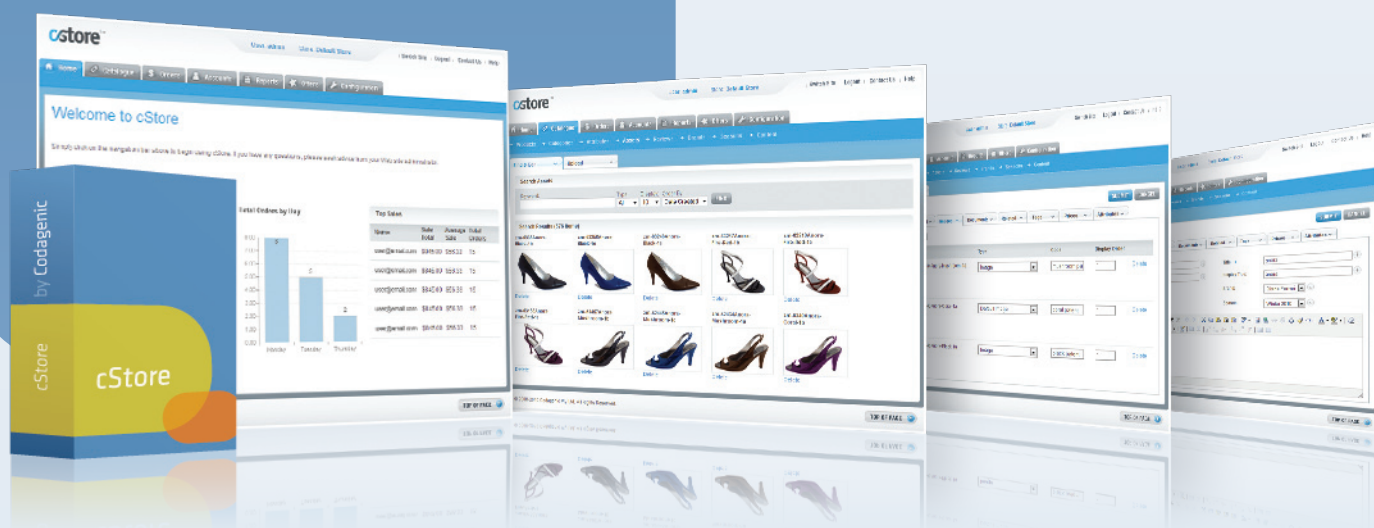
cstore

Home Catalogue Orders Accounts Reports Offers Configuration

Welcome to cStore

Simply click on the navigation bar above to begin using cStore. If you have any questions, please send advice from your Website administrator.

Retail Orders by Day

Top Sales

| Name | Sale Total | Average Sale | Total Orders |
|---|---|---|---|
| user@email.com | $845.00 | $56.33 | 15 |
| user@email.com | $845.00 | $56.33 | 15 |
| user@email.com | $845.00 | $56.33 | 15 |
| user@email.com | $845.00 | $56.33 | 15 |
| user@email.com | $845.00 | $56.33 | 15 |

Monday Tuesday Thursday

TOP OF PAGE

by Codagenic

cStore

cStore

cstore

TOP OF PAGE

TOP OF PAGE

TOP OF PAGE